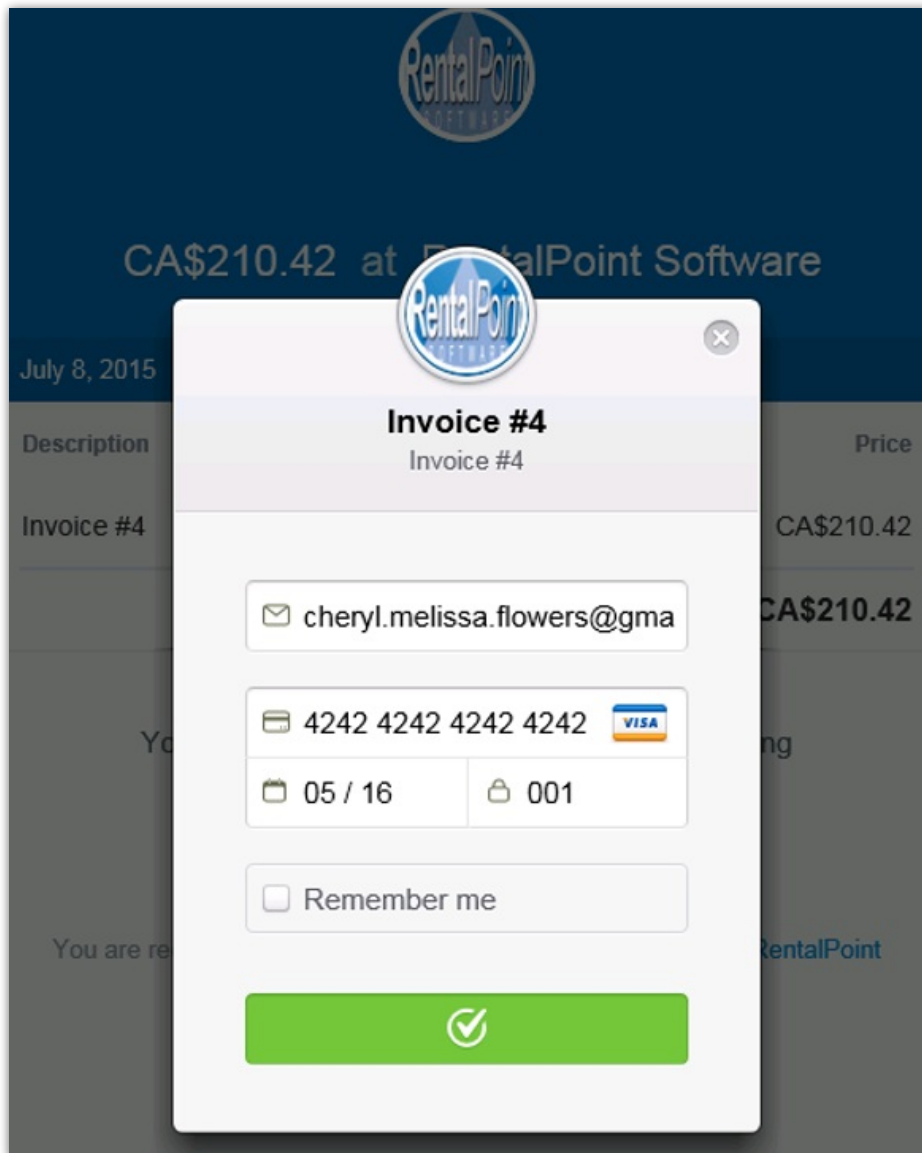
RentalPoint SOFTWARE

CA$210.42 at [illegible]alPoint Software

July 8, 2015

Description

Price

Invoice #4

CA$210.42

CA$210.42

Yo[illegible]

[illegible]ng

You are re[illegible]

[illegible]entalPoint

RentalPoint SOFTWARE

Invoice #4

Invoice #4

cheryl.melissa.flowers@gma

4242 4242 4242 4242

VISA

05 / 16

001

Remember me